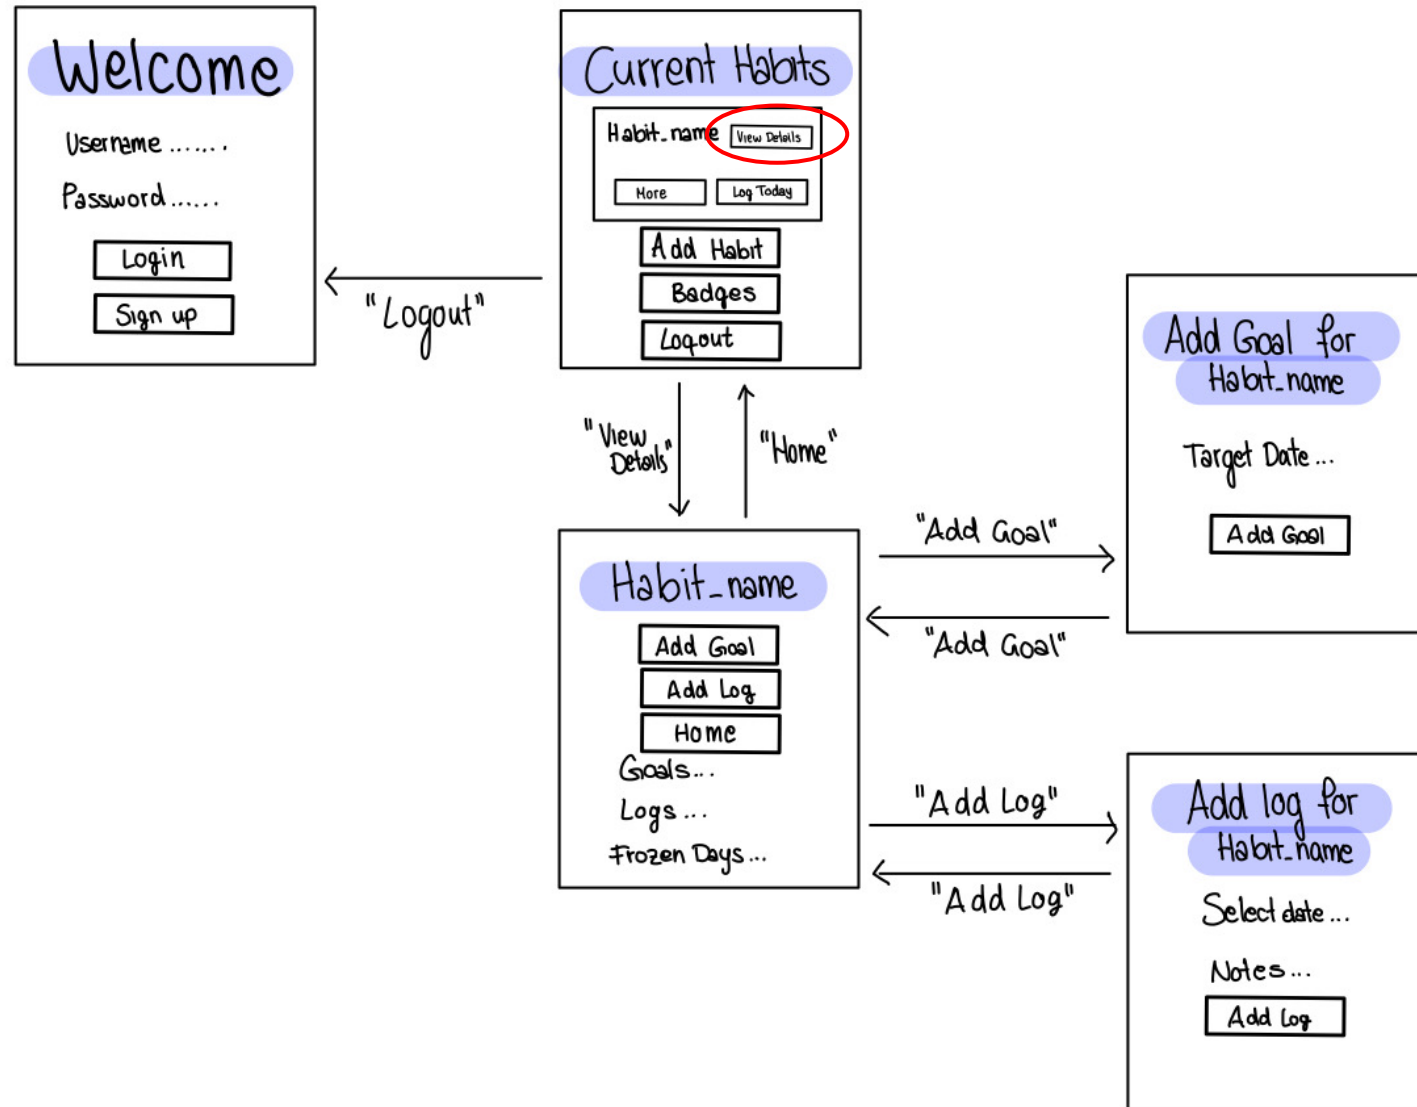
Welcome

Username .......

Password ......

Login

Sign up

"Logout"

Current Habits

Habit_name

View Details

More

Log Today

Add Habit

Badges

Logout

"View Details"

"Home"

Add Goal for Habit_name

Target Date ...

Add Goal

"Add Goal"

"Add Goal"

Habit_name

Add Goal

Add Log

Home

Goals...

Logs ...

Frozen Days ...

"Add Log"

"Add Log"

Add log for Habit_name

Select date ...

Notes ...

Add Log